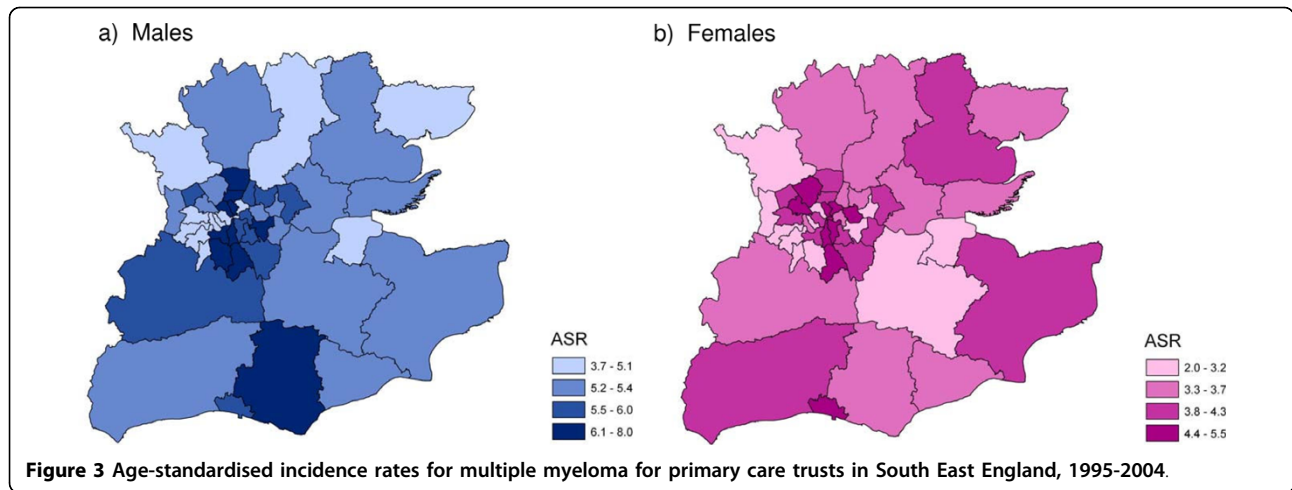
a) Males

ASR
3.7 - 5.1
5.2 - 5.4
5.5 - 6.0
6.1 - 8.0

b) Females

ASR
2.0 - 3.2
3.3 - 3.7
3.8 - 4.3
4.4 - 5.5

**Figure 3 Age-standardised incidence rates for multiple myeloma for primary care trusts in South East England, 1995-2004**.